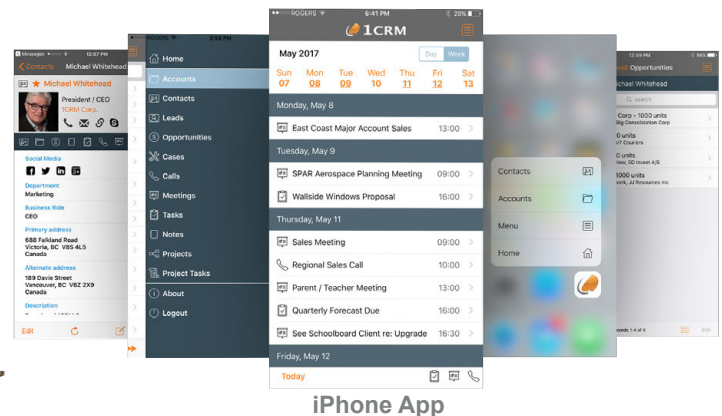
Messages 12:57 PM
Contacts Michael Whitehead
Michael Whitehead
President / CEO
1CRM Corp.
Social Media
Department
Marketing
Business Role
CEO
Primary address
688 Falkland Road
Victoria, BC V8S 4L5
Canada
Alternate address
189 Davie Street
Vancouver, BC V6Z 2X9
Canada
Description
Edit

ROGERS 2:59 PM
Home
Accounts
Contacts
Leads
Opportunities
Cases
Calls
Meetings
Tasks
Notes
Projects
Project Tasks
About
Logout

ROGERS 9:41 PM 29%
1CRM
May 2017
Day Week
| Sun | Mon | Tue | Wed | Thu | Fri | Sat |
|---|---|---|---|---|---|---|
| 07 | 08 | 09 | 10 | 11 | 12 | 13 |

Monday, May 8
East Coast Major Account Sales 13:00
Tuesday, May 9
SPAR Aerospace Planning Meeting 09:00
Wallside Windows Proposal 16:00
Thursday, May 11
Sales Meeting 09:00
Regional Sales Call 10:00
Parent / Teacher Meeting 13:00
Quarterly Forecast Due 16:00
See Schoolboard Client re: Upgrade 16:30
Friday, May 12
Today

Contacts
Accounts
Menu
Home

12:59 PM
Opportunities
Michael Whitehead
Search
Corp - 1000 units
Big Construction Corp.
0 units
ST Couriers
0 units
ew, SD Invest A/S
1000 units
ork, JJ Resources Inc
cords 1 to 4 of 4

iPhone App